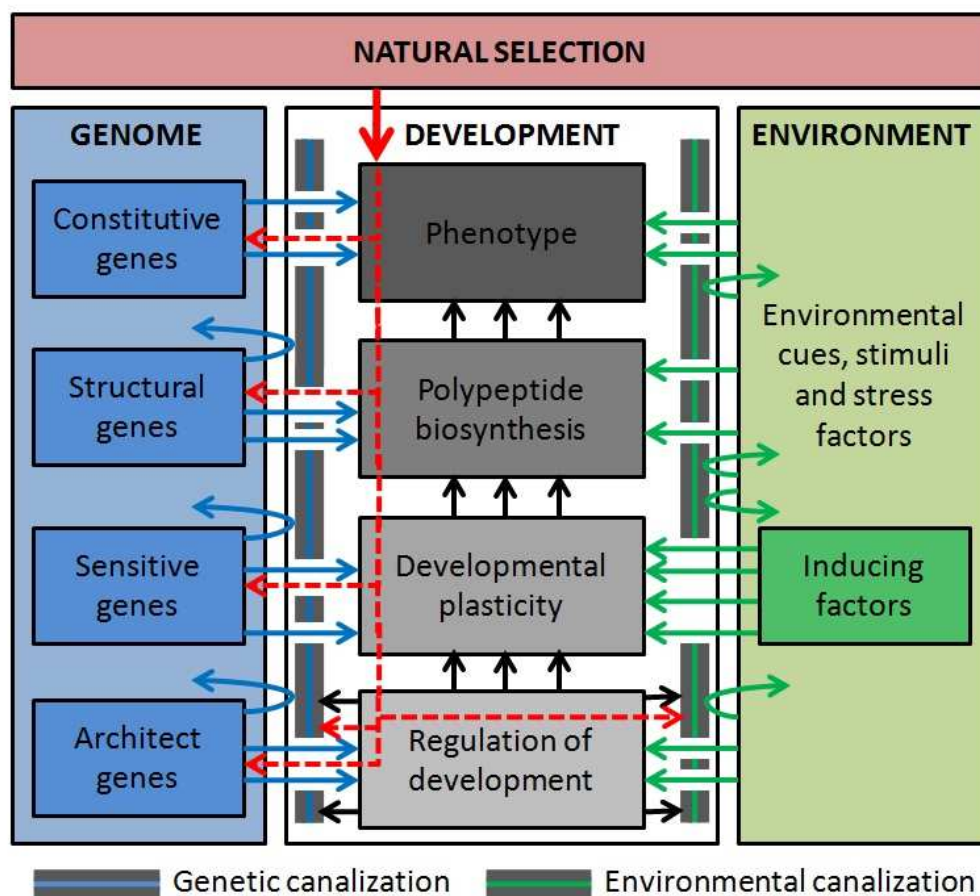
NATURAL SELECTION

GENOME

Constitutive genes

Structural genes

Sensitive genes

Architect genes

DEVELOPMENT

Phenotype

Polypeptide biosynthesis

Developmental plasticity

Regulation of development

ENVIRONMENT

Environmental cues, stimuli and stress factors

Inducing factors

Genetic canalization

Environmental canalization